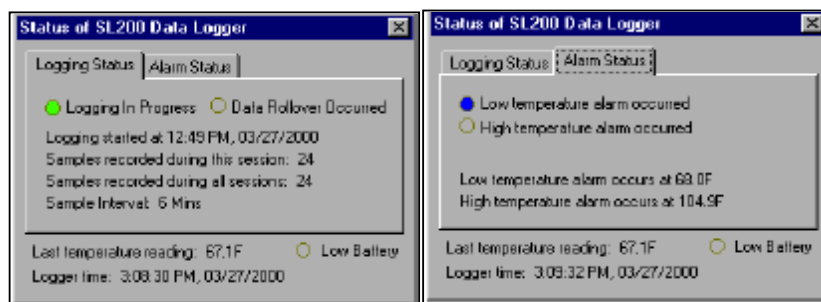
Status of SL200 Data Logger

Logging Status | Alarm Status

Logging In Progress
Data Rollover Occurred

Logging started at 12:49 PM, 03/27/2000
Samples recorded during this session: 24
Samples recorded during all sessions: 24
Sample Interval: 6 Mins

Last temperature reading: 67.1F
Low Battery
Logger time: 3:08:30 PM, 03/27/2000

Status of SL200 Data Logger

Logging Status | Alarm Status

Low temperature alarm occurred
High temperature alarm occurred

Low temperature alarm occurs at 68.0F
High temperature alarm occurs at 104.9F

Last temperature reading: 67.1F
Low Battery
Logger time: 3:09:32 PM, 03/27/2000